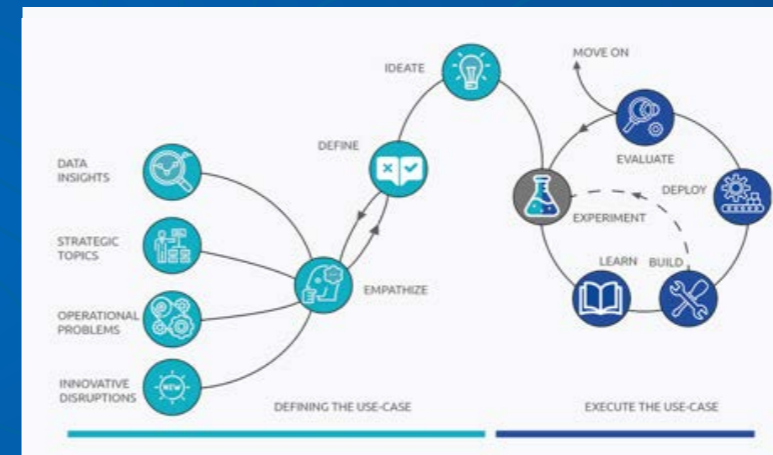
MOVE ON

IDEATE

DEFINE

DATA INSIGHTS

STRATEGIC TOPICS

OPERATIONAL PROBLEMS

INNOVATIVE DISRUPTIONS

EMPATHIZE

NEW

EVALUATE

DEPLOY

EXPERIMENT

LEARN

BUILD

DEFINING THE USE-CASE

EXECUTE THE USE-CASE